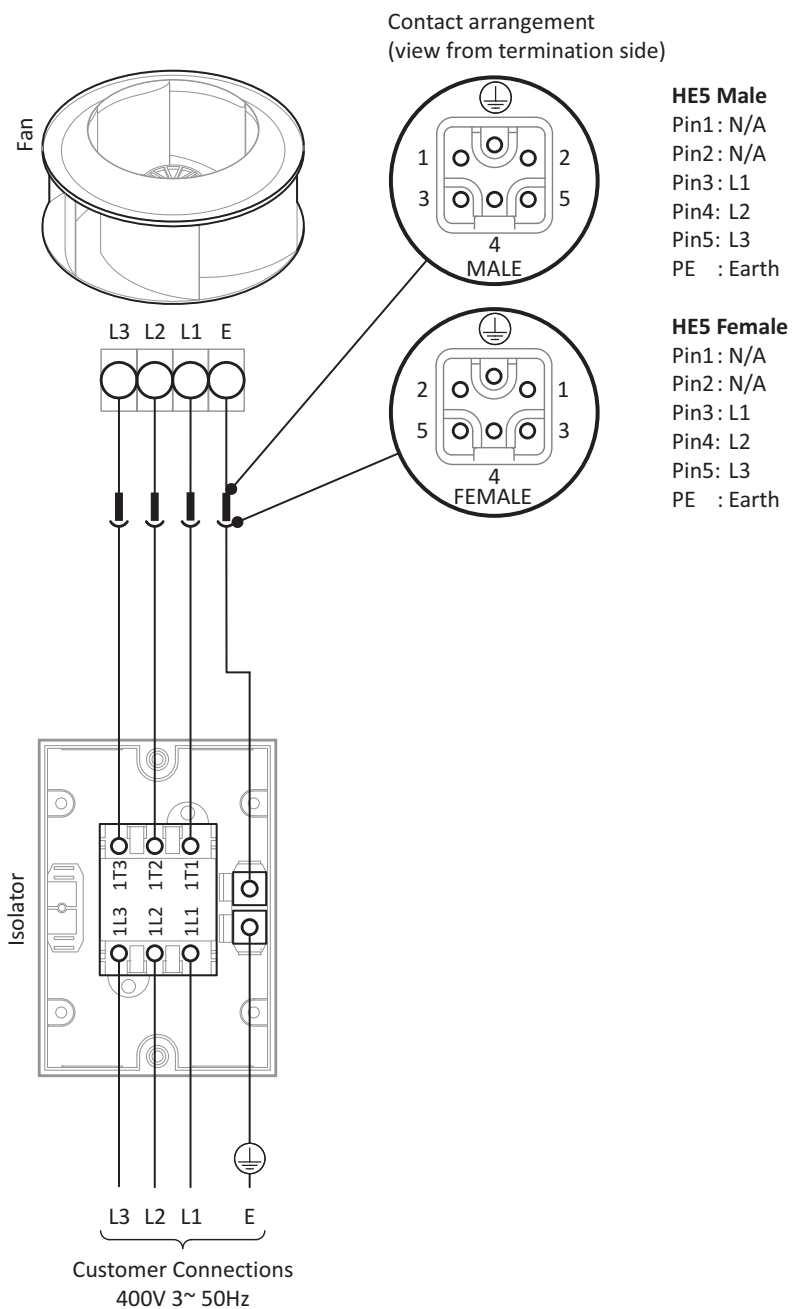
Contact arrangement
(view from termination side)

Fan

1 2 3 5 4 MALE

HE5 Male
Pin1 : N/A
Pin2 : N/A
Pin3 : L1
Pin4: L2
Pin5: L3
PE : Earth

L3 L2 L1 E

2 1 5 3 4 FEMALE

HE5 Female
Pin1 : N/A
Pin2 : N/A
Pin3 : L1
Pin4: L2
Pin5: L3
PE : Earth

Isolator

1T3 1T2 1T1

1L3 1L2 1L1

L3 L2 L1 E

Customer Connections
400V 3~ 50Hz